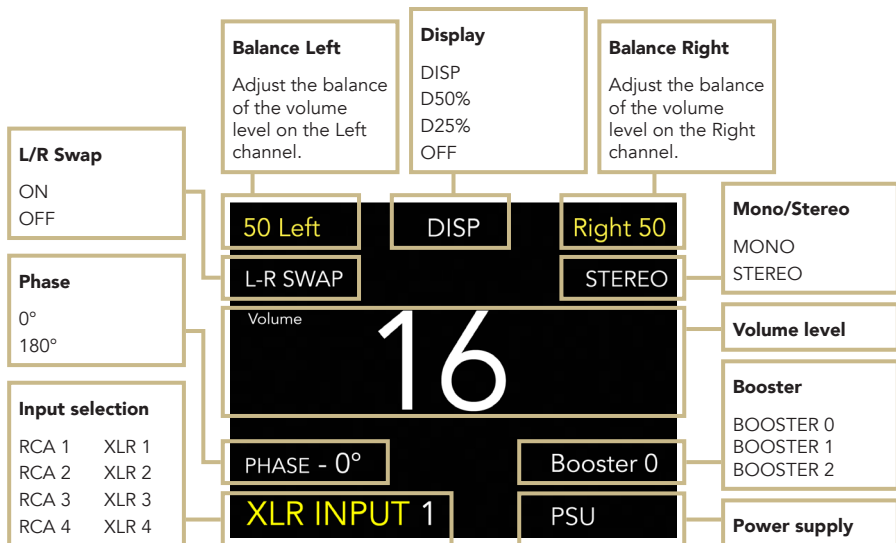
Balance Left

Adjust the balance of the volume level on the Left channel.

Display

DISP
D50%
D25%
OFF

Balance Right

Adjust the balance of the volume level on the Right channel.

L/R Swap

ON
OFF

Mono/Stereo

MONO
STEREO

Phase

0°
180°

Volume level

Booster

BOOSTER 0
BOOSTER 1
BOOSTER 2

Input selection

RCA 1 XLR 1
RCA 2 XLR 2
RCA 3 XLR 3
RCA 4 XLR 4

Power supply

50 Left

DISP

Right 50

L-R SWAP

STEREO

Volume

16

PHASE - 0°

Booster 0

XLR INPUT 1

PSU